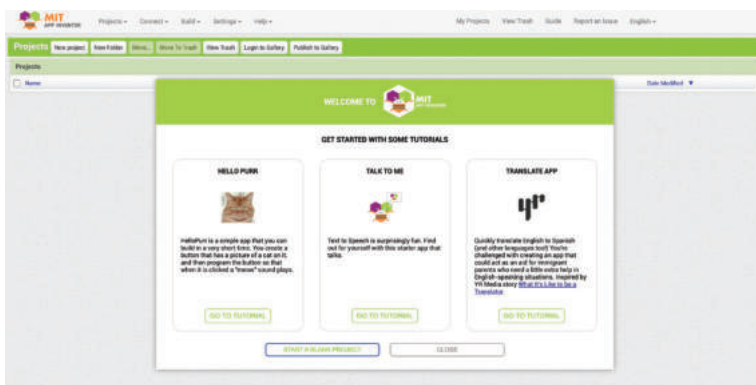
MIT APP INVENTOR

Projects ▾ Connect ▾ Build ▾ Settings ▾ Help ▾

My Projects View Trash Guide Report an Issue English ▾

Projects New project New Folder Move... Move To Trash View Trash Login to Gallery Publish to Gallery

Projects

Name

Date Modified ▼

WELCOME TO MIT APP INVENTOR

GET STARTED WITH SOME TUTORIALS

HELLO PURR

HelloPurr is a simple app that you can build in a very short time. You create a button that has a picture of a cat on it, and then program the button so that when it is clicked a "meow" sound plays.

GO TO TUTORIAL

TALK TO ME

Text to Speech is surprisingly fun. Find out for yourself with this starter app that talks.

GO TO TUTORIAL

TRANSLATE APP

Quickly translate English to Spanish (and other languages too!) You're challenged with creating an app that could act as an aid for immigrant parents who need a little extra help in English-speaking situations. Inspired by YR Media story What It's Like to be a Translator.

GO TO TUTORIAL

START A BLANK PROJECT

CLOSE